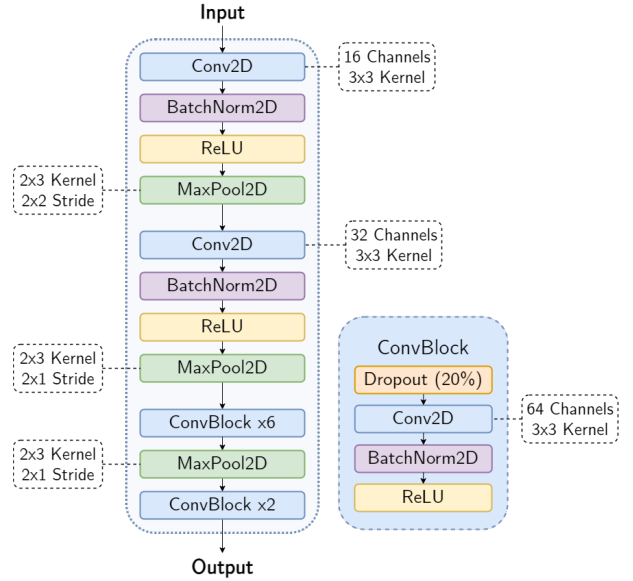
Input

Conv2D

16 Channels
3x3 Kernel

BatchNorm2D

ReLU

2x3 Kernel
2x2 Stride

MaxPool2D

Conv2D

32 Channels
3x3 Kernel

BatchNorm2D

ReLU

2x3 Kernel
2x1 Stride

MaxPool2D

ConvBlock x6

2x3 Kernel
2x1 Stride

MaxPool2D

ConvBlock x2

Output

ConvBlock

Dropout (20%)

Conv2D

64 Channels
3x3 Kernel

BatchNorm2D

ReLU